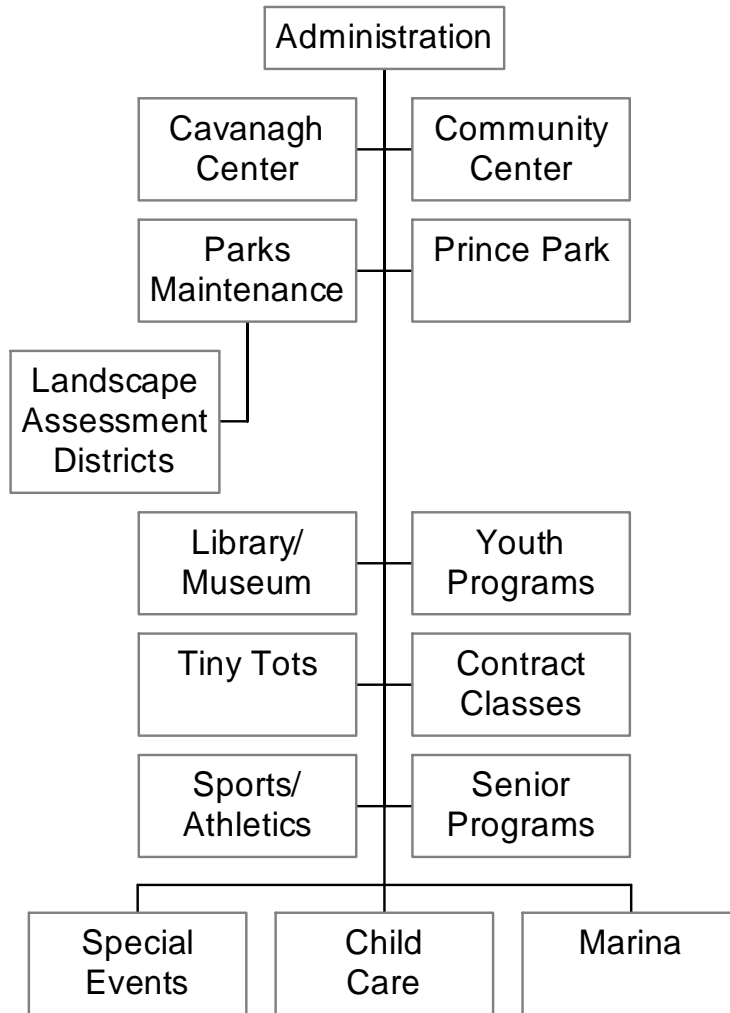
Administration

Cavanagh Center

Community Center

Parks Maintenance

Prince Park

Landscape Assessment Districts

Library/ Museum

Youth Programs

Tiny Tots

Contract Classes

Sports/ Athletics

Senior Programs

Special Events

Child Care

Marina